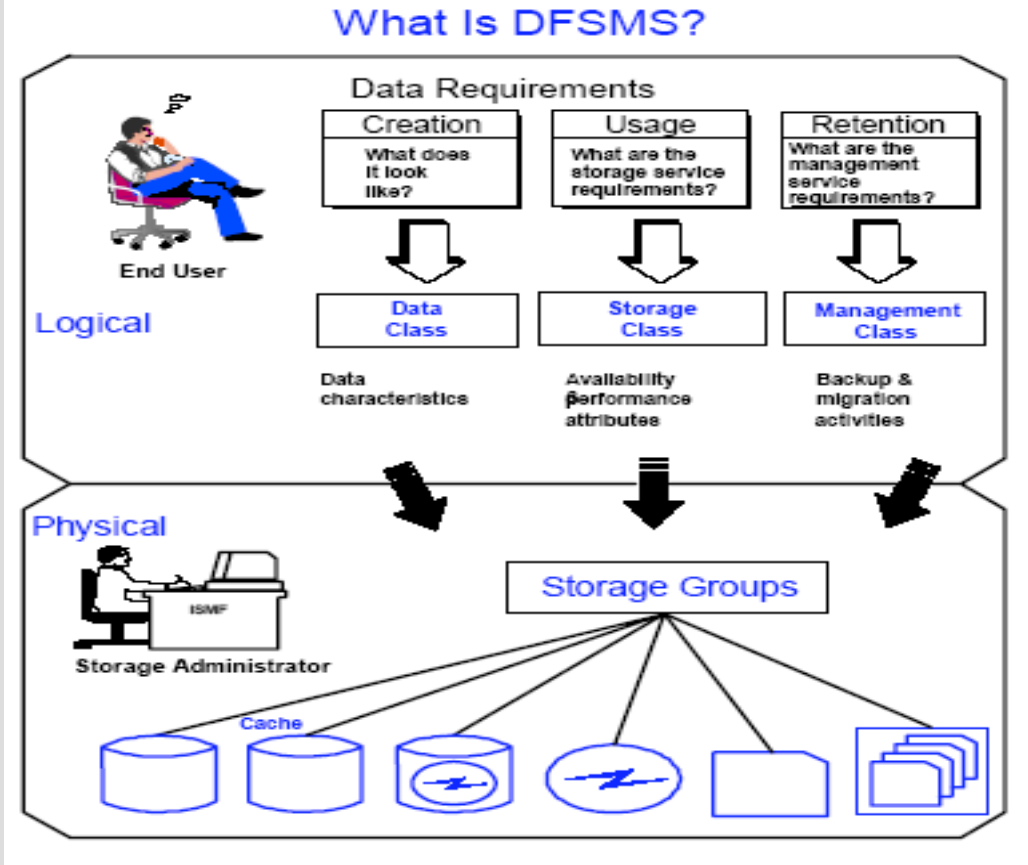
What Is DFSMS?

Data Requirements

Creation

What does it look like?

Usage

What are the storage service requirements?

Retention

What are the management service requirements?

End User

Logical

Data Class

Storage Class

Management Class

Data characteristics

Availability performance attributes

Backup & migration activities

Physical

ISMF

Storage Administrator

Storage Groups

Cache